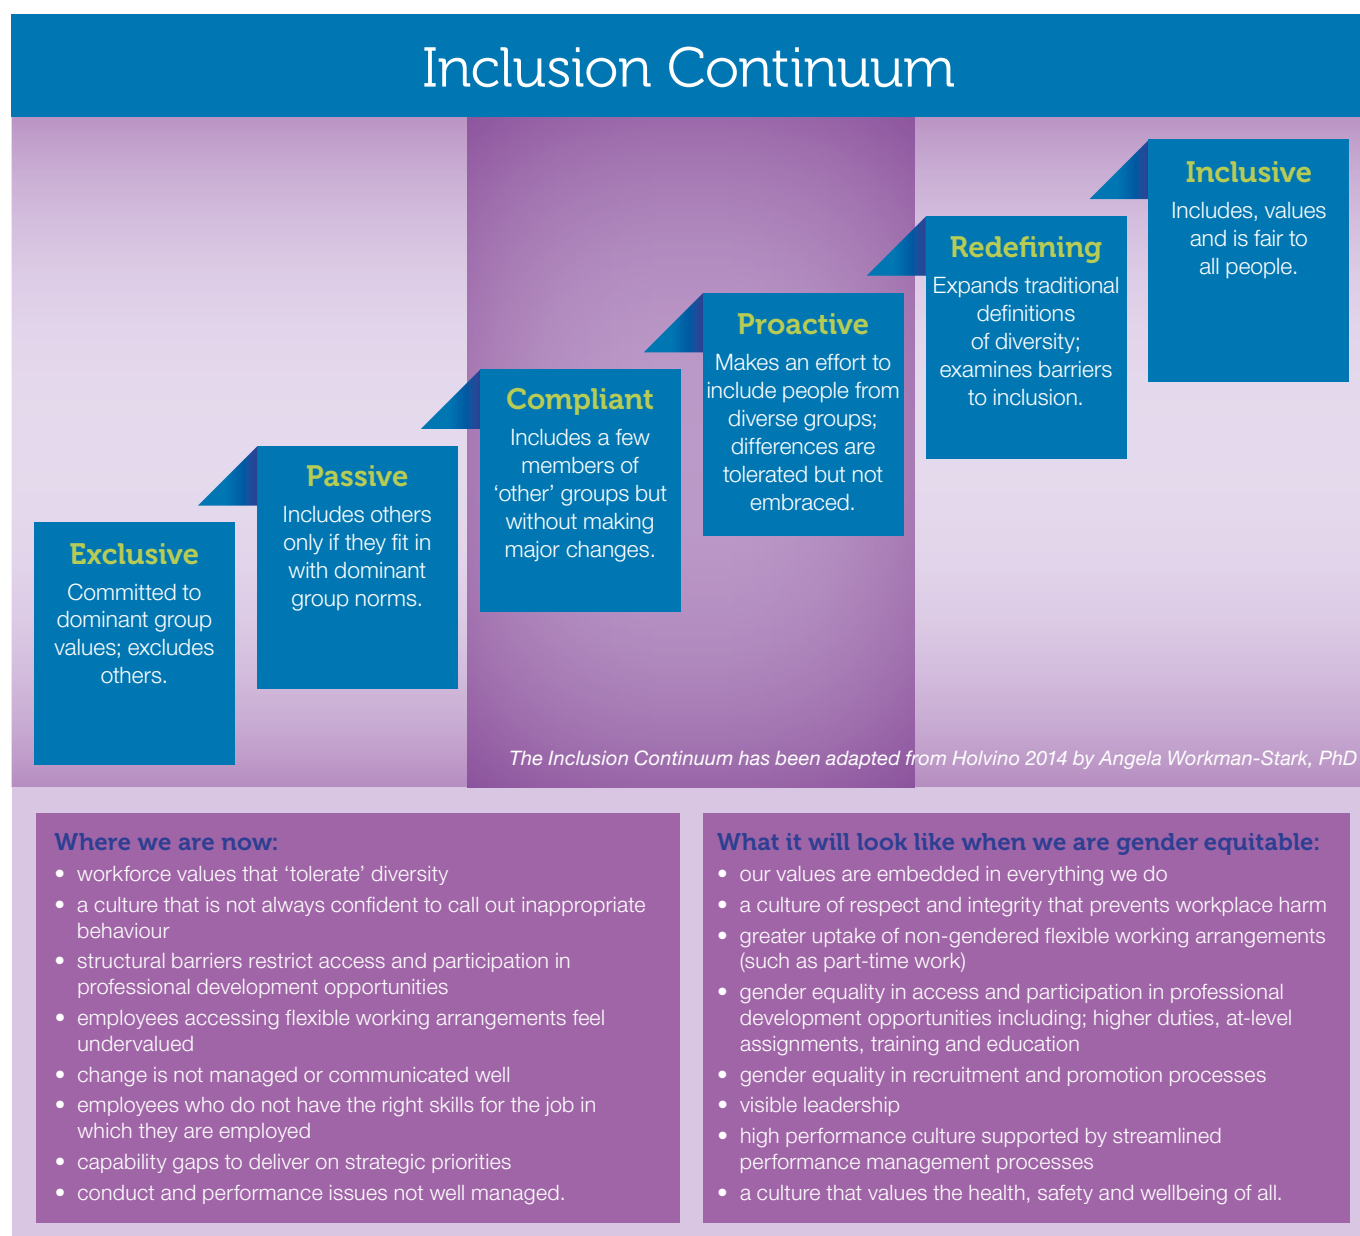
Inclusion Continuum

Exclusive
Committed to dominant group values; excludes others.

Passive
Includes others only if they fit in with dominant group norms.

Compliant
Includes a few members of 'other' groups but without making major changes.

Proactive
Makes an effort to include people from diverse groups; differences are tolerated but not embraced.

Redefining
Expands traditional definitions of diversity; examines barriers to inclusion.

Inclusive
Includes, values and is fair to all people.

The Inclusion Continuum has been adapted from Holvino 2014 by Angela Workman-Stark, PhD

Where we are now:
• workforce values that 'tolerate' diversity
• a culture that is not always confident to call out inappropriate behaviour
• structural barriers restrict access and participation in professional development opportunities
• employees accessing flexible working arrangements feel undervalued
• change is not managed or communicated well
• employees who do not have the right skills for the job in which they are employed
• capability gaps to deliver on strategic priorities
• conduct and performance issues not well managed.

What it will look like when we are gender equitable:
• our values are embedded in everything we do
• a culture of respect and integrity that prevents workplace harm
• greater uptake of non-gendered flexible working arrangements (such as part-time work)
• gender equality in access and participation in professional development opportunities including; higher duties, at-level assignments, training and education
• gender equality in recruitment and promotion processes
• visible leadership
• high performance culture supported by streamlined performance management processes
• a culture that values the health, safety and wellbeing of all.